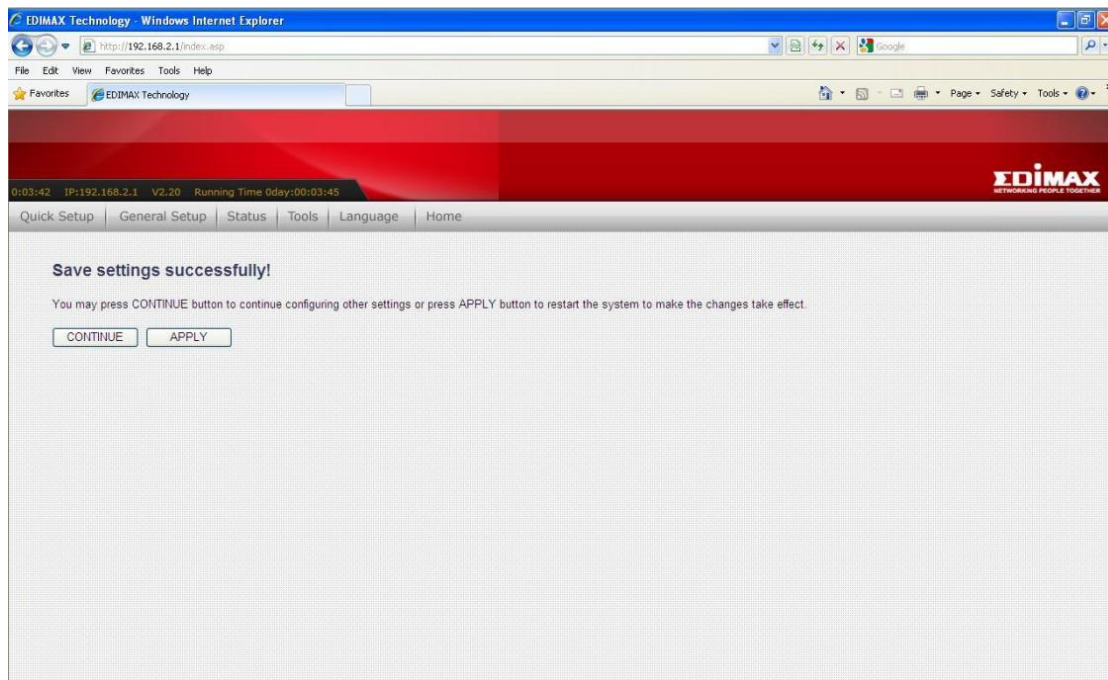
EDIMAX Technology - Windows Internet Explorer

http://192.168.2.1/index.asp

Google

File Edit View Favorites Tools Help

Favorites EDIMAX Technology

Page ▾ Safety ▾ Tools ▾

0:03:42 IP:192.168.2.1 V2.20 Running Time 0day:00:03:45

EDIMAX
NETWORKING PEOPLE TOGETHER

Quick Setup | General Setup | Status | Tools | Language | Home

Save settings successfully!

You may press CONTINUE button to continue configuring other settings or press APPLY button to restart the system to make the changes take effect.

CONTINUE APPLY